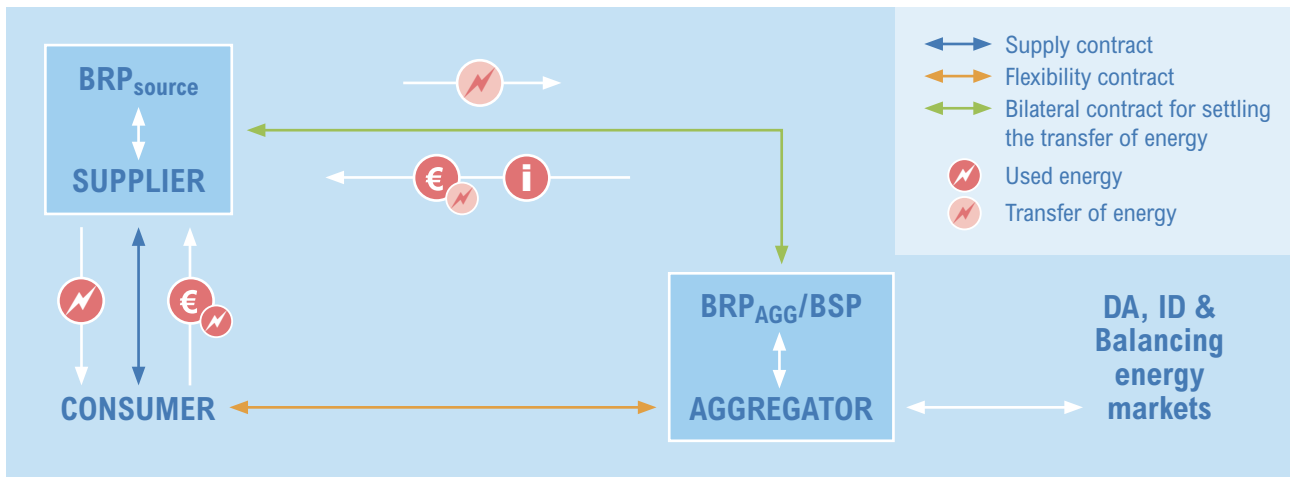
$BRP_{source}$

SUPPLIER

€

i

€

CONSUMER

$BRP_{AGG}/BSP$

AGGREGATOR

DA, ID & Balancing energy markets

Supply contract
Flexibility contract
Bilateral contract for settling the transfer of energy
Used energy
Transfer of energy